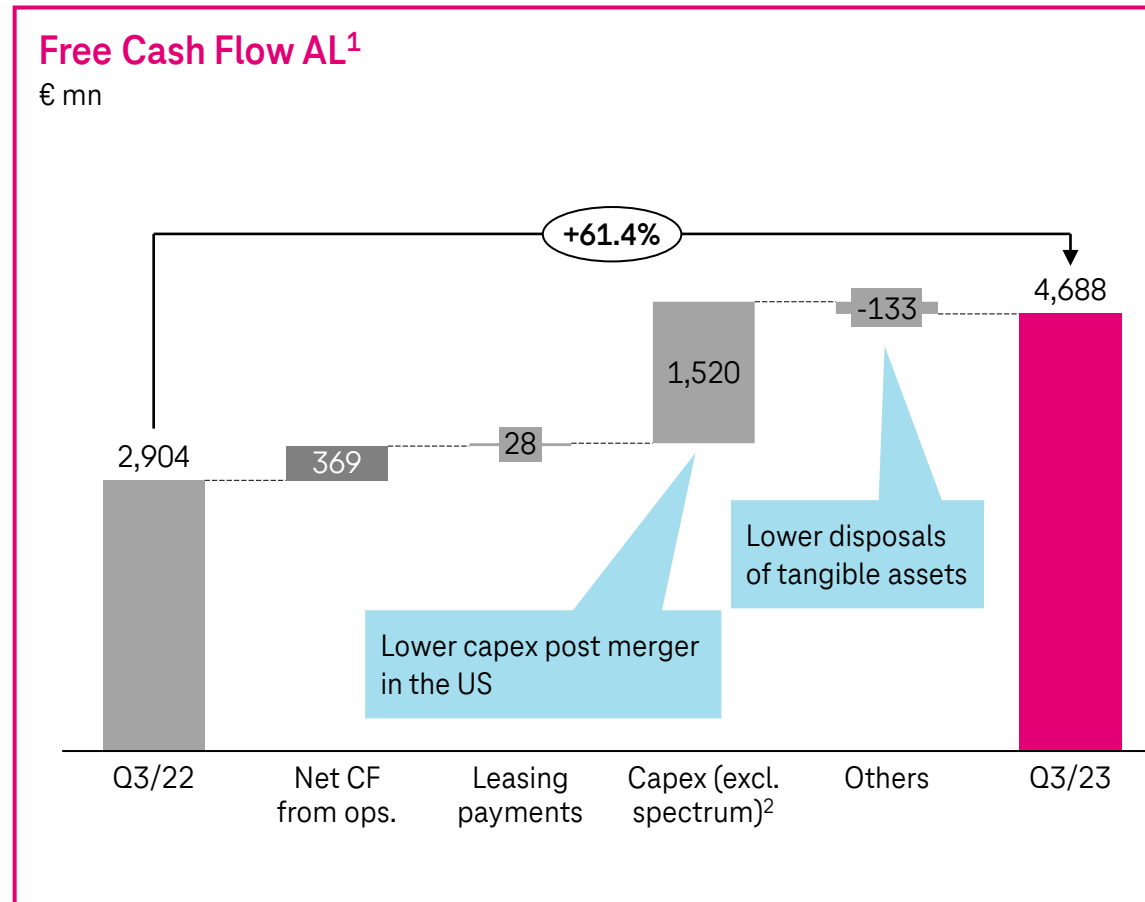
Free Cash Flow AL$^1$
€ mn

+61.4%

2,904

369

28

1,520

-133

4,688

Lower capex post merger in the US

Lower disposals of tangible assets

Q3/22

Net CF from ops.

Leasing payments

Capex (excl. spectrum)$^2$

Others

Q3/23